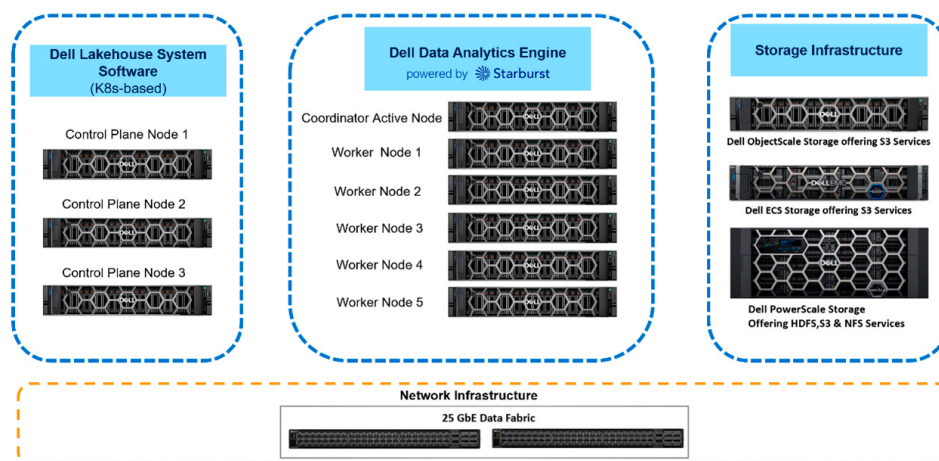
Dell Lakehouse System Software
(K8s-based)

Control Plane Node 1

Control Plane Node 2

Control Plane Node 3

Dell Data Analytics Engine
powered by Starburst

Coordinator Active Node

Worker Node 1

Worker Node 2

Worker Node 3

Worker Node 4

Worker Node 5

Storage Infrastructure

Dell ObjectScale Storage offering S3 Services

Dell ECS Storage offering S3 Services

Dell PowerScale Storage Offering HDFS,S3 & NFS Services

Network Infrastructure

25 GbE Data Fabric